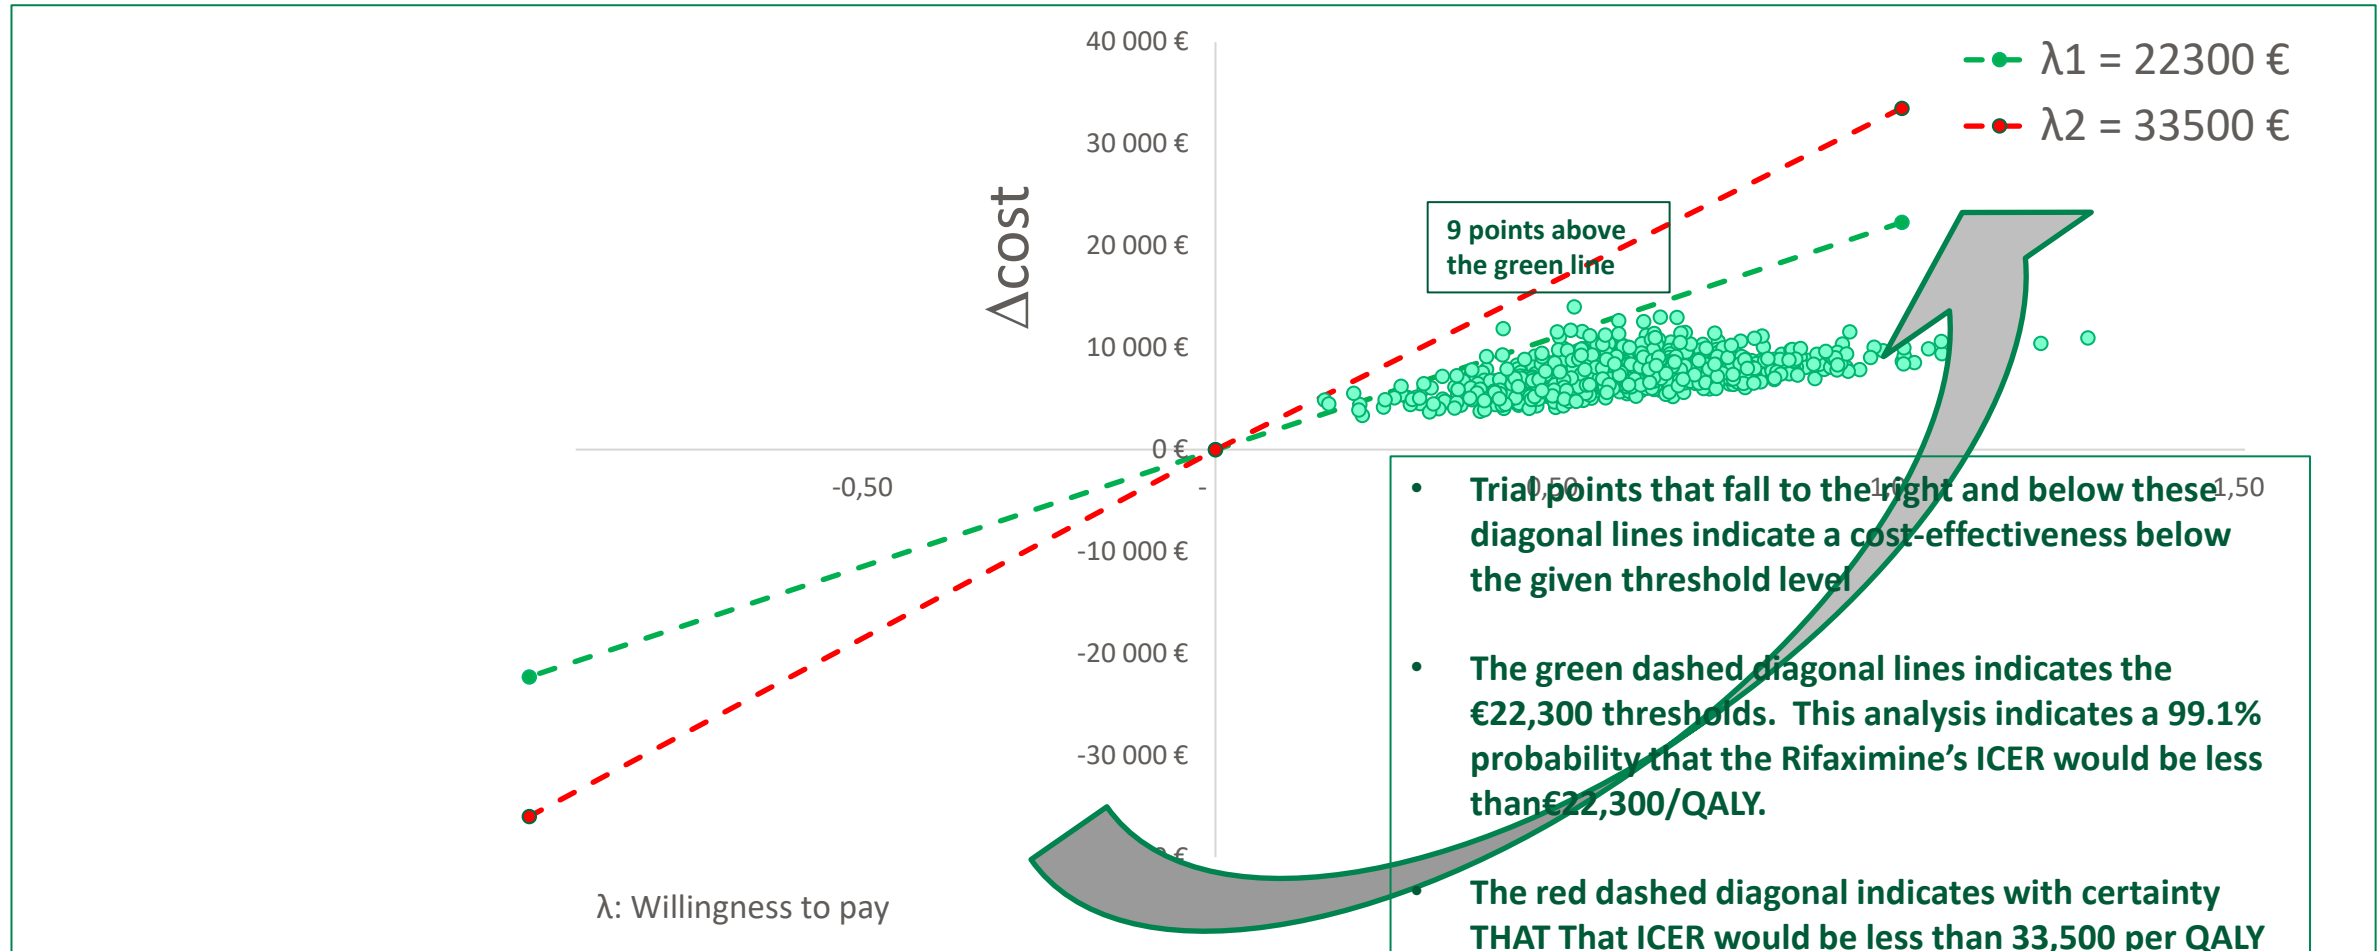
40 000 €
30 000 €
20 000 €
10 000 €
0 €
-10 000 €
-20 000 €
-30 000 €
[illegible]

Δcost

-0,50
-
0,50
1,00
1,50

λ1 = 22300 €
λ2 = 33500 €

9 points above the green line

• Trial points that fall to the right and below these diagonal lines indicate a cost-effectiveness below the given threshold level

• The green dashed diagonal lines indicates the €22,300 thresholds. This analysis indicates a 99.1% probability that the Rifaximine's ICER would be less than€22,300/QALY.

• The red dashed diagonal indicates with certainty THAT That ICER would be less than 33,500 per QALY

λ: Willingness to pay